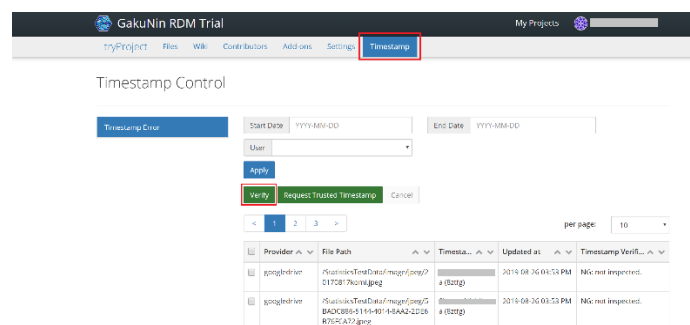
GakuNin RDM Trial

My Projects

tryProject Files Wiki Contributors Add-ons Settings Timestamp

Timestamp Control

Timestamp Error

Start Date YYYY-MM-DD

End Date YYYY-MM-DD

User

Apply

Verify Request Trusted Timestamp Cancel

< 1 2 3 >

per page: 10

| | Provider | File Path | Timesta... | Updated at | Timestamp Verifi... |
|---|---|---|---|---|---|
| | googledrive | /StatisticsTestData/image/jpeg/20170817kemi.jpeg | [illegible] a (82dfg) | 2018-08-26 03:53 PM | NG: not inspected. |
| | googledrive | /StatisticsTestData/image/jpeg/5BADC886-5144-4014-8AA2-2D86876FCA72.jpeg | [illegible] a (82dfg) | 2018-08-26 03:53 PM | NG: not inspected. |